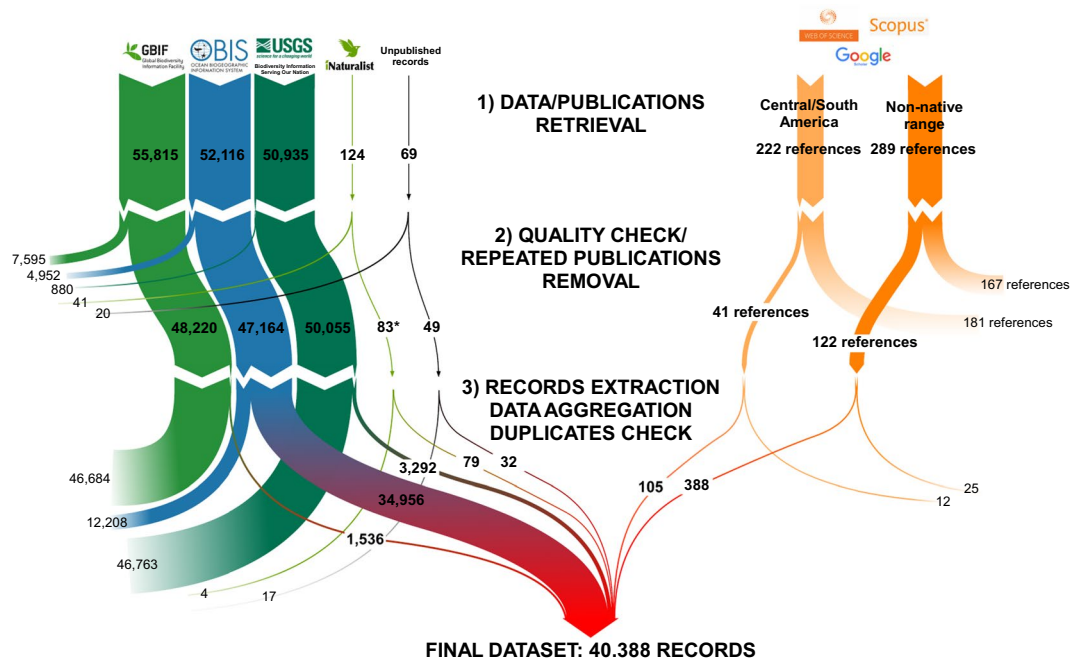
GBIF Global Biodiversity Information Facility

OBIS OCEAN BIOGEOGRAPHIC INFORMATION SYSTEM

USGS science for a changing world Biodiversity Information Serving Our Nation

iNaturalist

Unpublished records

WEB OF SCIENCE

Scopus

Google Scholar

1) DATA/PUBLICATIONS RETRIEVAL

55,815 52,116 50,935 124 69

Central/South America 222 references

Non-native range 289 references

2) QUALITY CHECK/ REPEATED PUBLICATIONS REMOVAL

7,595
4,952
880
41
20

167 references
181 references

48,220 47,164 50,055 83* 49

41 references
122 references

3) RECORDS EXTRACTION DATA AGGREGATION DUPLICATES CHECK

46,684
12,208
46,763
4
17

3,292 79 32
34,956
1,536

105 388
25
12

FINAL DATASET: 40.388 RECORDS